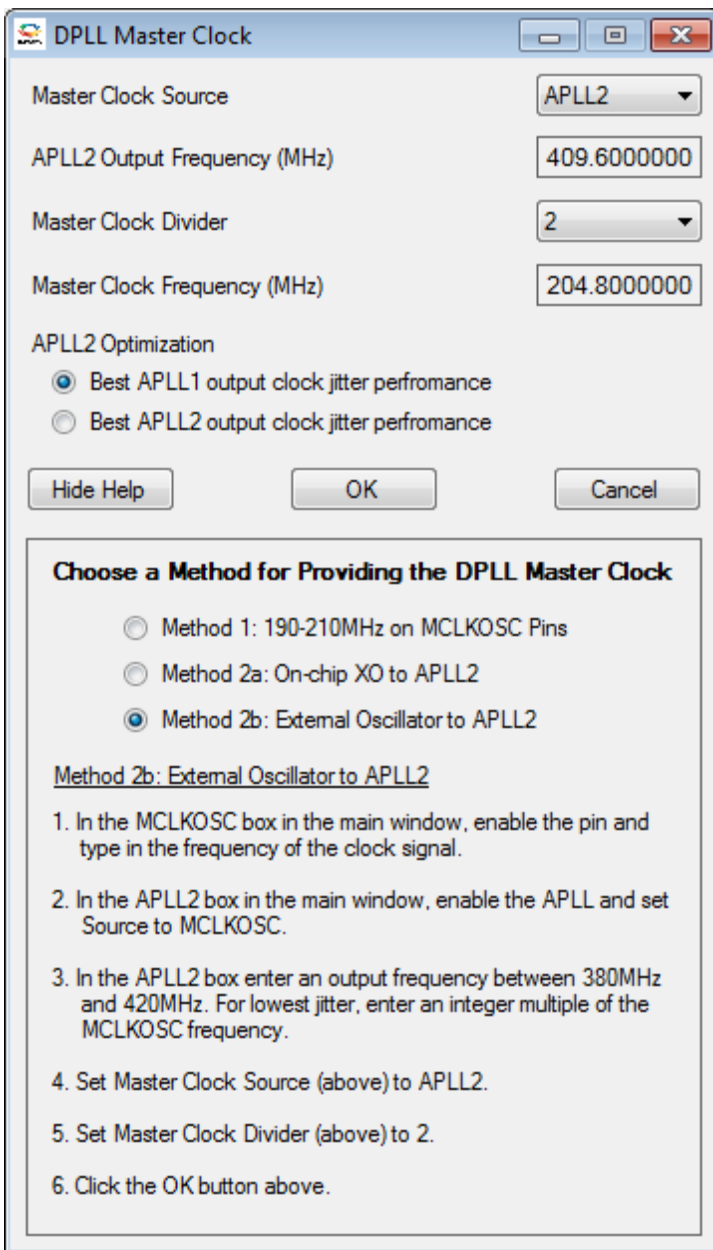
DPLL Master Clock

Master Clock Source
APLL2

APLL2 Output Frequency (MHz)
409.6000000

Master Clock Divider
2

Master Clock Frequency (MHz)
204.8000000

APLL2 Optimization
Best APLL1 output clock jitter perfromance
Best APLL2 output clock jitter perfromance

Hide Help
OK
Cancel

Choose a Method for Providing the DPLL Master Clock

Method 1: 190-210MHz on MCLKOSC Pins
Method 2a: On-chip XO to APLL2
Method 2b: External Oscillator to APLL2

Method 2b: External Oscillator to APLL2

1. In the MCLKOSC box in the main window, enable the pin and type in the frequency of the clock signal.

2. In the APLL2 box in the main window, enable the APLL and set Source to MCLKOSC.

3. In the APLL2 box enter an output frequency between 380MHz and 420MHz. For lowest jitter, enter an integer multiple of the MCLKOSC frequency.

4. Set Master Clock Source (above) to APLL2.

5. Set Master Clock Divider (above) to 2.

6. Click the OK button above.